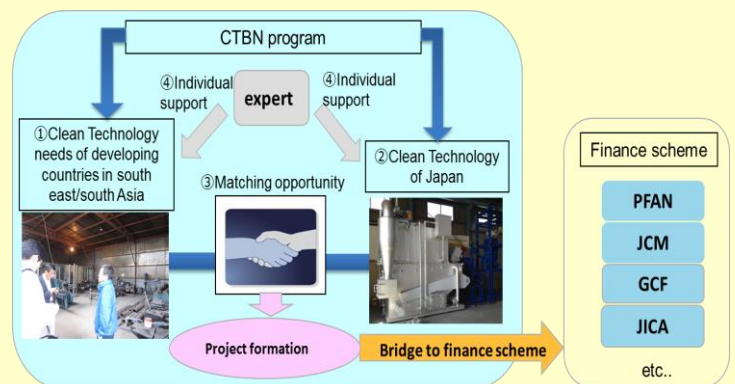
CTBN program

④Individual support

expert

④Individual support

①Clean Technology needs of developing countries in south east/south Asia

③Matching opportunity

②Clean Technology of Japan

Project formation

Bridge to finance scheme

Finance scheme

PFAN

JCM

GCF

JICA

etc..